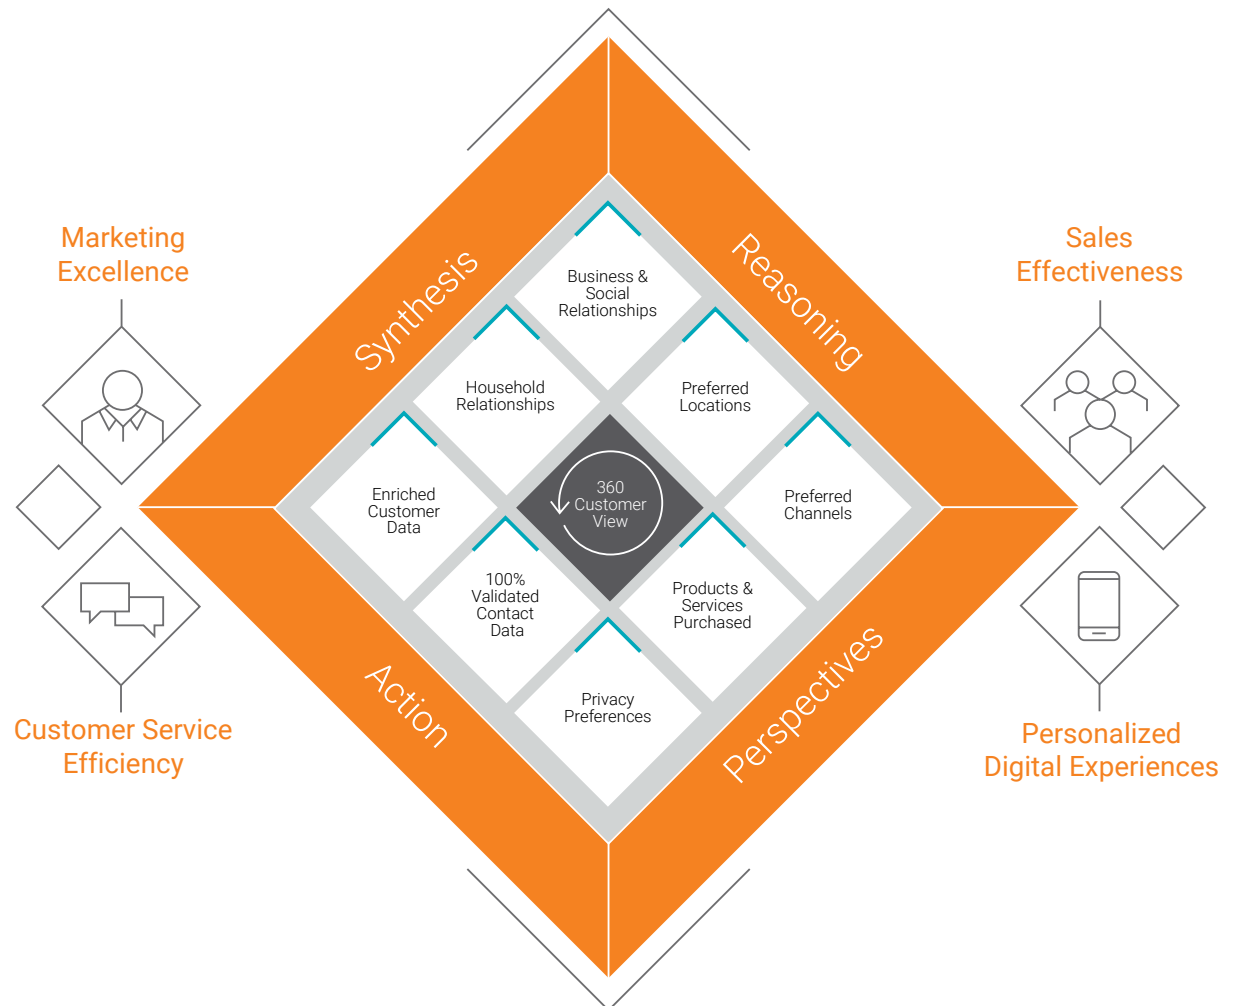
Marketing Excellence

Sales Effectiveness

Synthesis

Reasoning

Business & Social Relationships

Household Relationships

Preferred Locations

Enriched Customer Data

360 Customer View

Preferred Channels

100% Validated Contact Data

Products & Services Purchased

Privacy Preferences

Action

Perspectives

Customer Service Efficiency

Personalized Digital Experiences